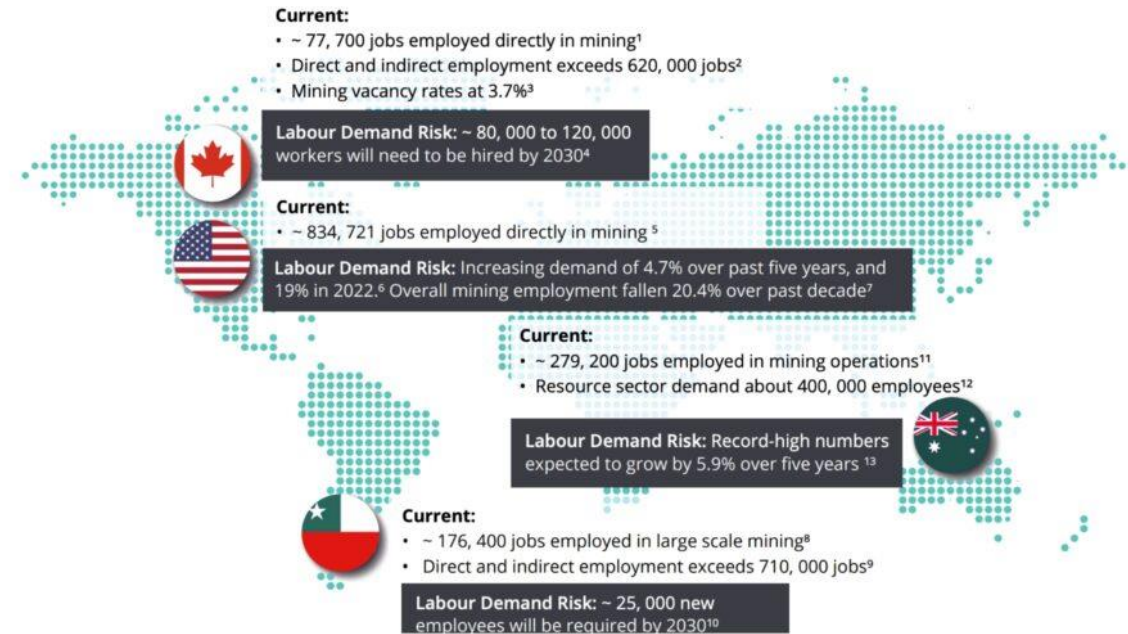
Current:
• ~ 77, 700 jobs employed directly in mining¹
• Direct and indirect employment exceeds 620, 000 jobs²
• Mining vacancy rates at 3.7%³

Labour Demand Risk: ~ 80, 000 to 120, 000 workers will need to be hired by 2030⁴

Current:
• ~ 834, 721 jobs employed directly in mining ⁵

Labour Demand Risk: Increasing demand of 4.7% over past five years, and 19% in 2022.⁶ Overall mining employment fallen 20.4% over past decade⁷

Current:
• ~ 279, 200 jobs employed in mining operations¹¹
• Resource sector demand about 400, 000 employees¹²

Labour Demand Risk: Record-high numbers expected to grow by 5.9% over five years ¹³

Current:
• ~ 176, 400 jobs employed in large scale mining⁸
• Direct and indirect employment exceeds 710, 000 jobs⁹

Labour Demand Risk: ~ 25, 000 new employees will be required by 2030¹⁰